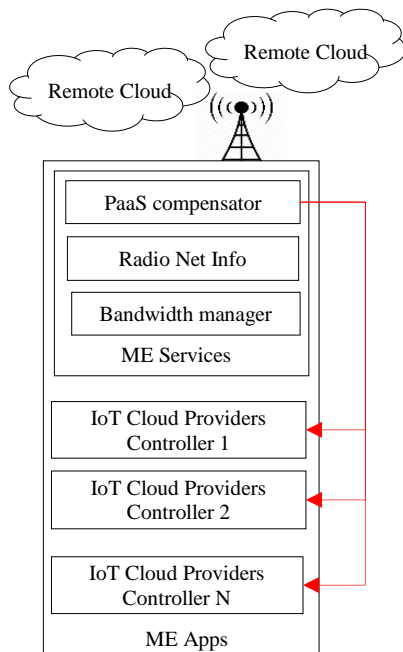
Remote Cloud

Remote Cloud

PaaS compensator

Radio Net Info

Bandwidth manager

ME Services

IoT Cloud Providers Controller 1

IoT Cloud Providers Controller 2

IoT Cloud Providers Controller N

ME Apps